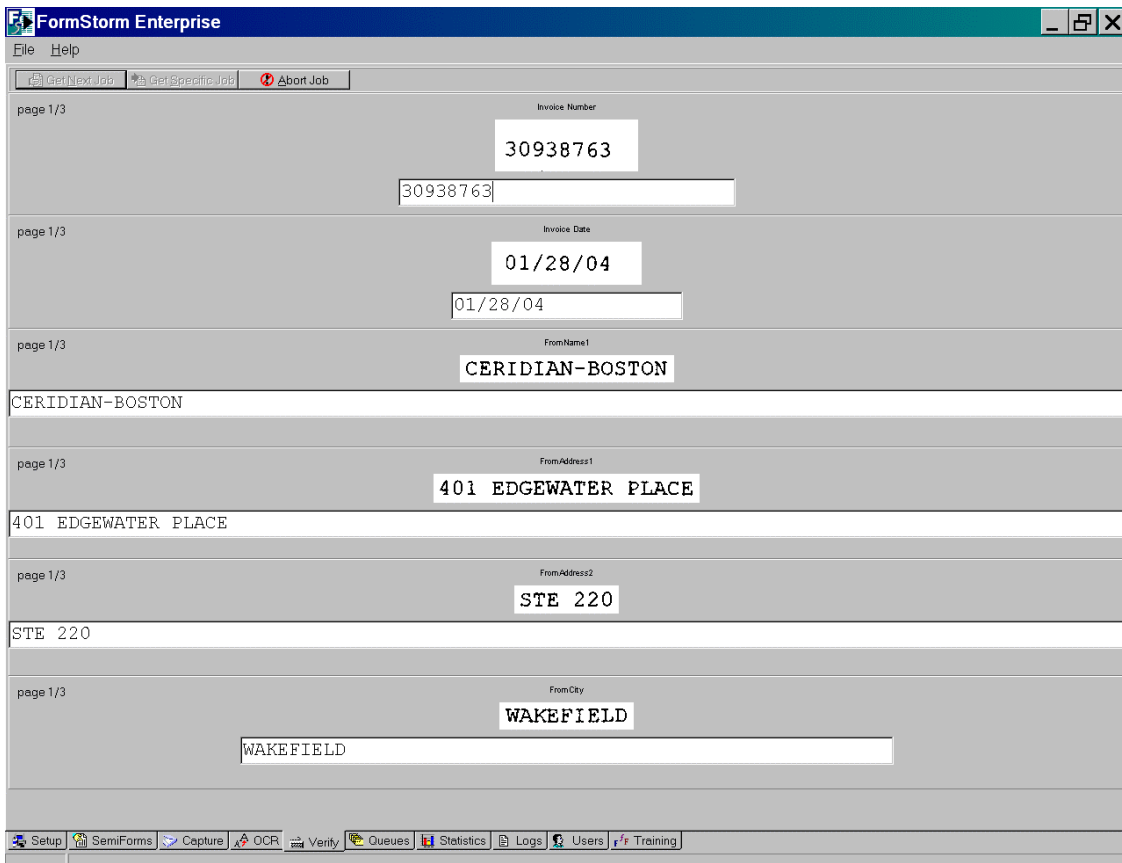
FormStorm Enterprise

File Help

Get Next Job | Get Specific Job | Abort Job

page 1/3

Invoice Number

30938763

30938763

page 1/3

Invoice Date

01/28/04

01/28/04

page 1/3

FromName1

CERIDIAN-BOSTON

CERIDIAN-BOSTON

page 1/3

FromAddress1

401 EDGEWATER PLACE

401 EDGEWATER PLACE

page 1/3

FromAddress2

STE 220

STE 220

page 1/3

FromCity

WAKEFIELD

WAKEFIELD

Setup | SemiForms | Capture | OCR | Verify | Queues | Statistics | Logs | Users | Training